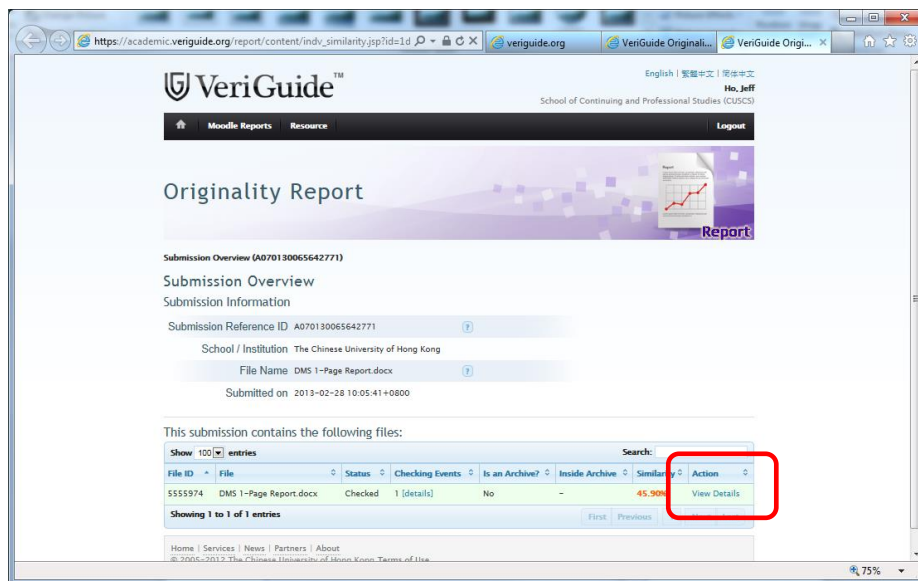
https://academic.veriguide.org/report/content/indv_similarity.jsp?id=1d

veriguide.org

VeriGuide Originali...

VeriGuide Origi...

VeriGuide™

English | 繁體中文 | 简体中文

Ho, Jeff

School of Continuing and Professional Studies (CUSCS)

Moodle Reports Resource

Logout

Originality Report

Report

Report

Submission Overview (A070130065642771)

Submission Overview

Submission Information

Submission Reference ID A070130065642771

School / Institution The Chinese University of Hong Kong

File Name DMS 1-Page Report.docx

Submitted on 2013-02-28 10:05:41+0800

This submission contains the following files:

Show 100 entries

Search:

| File ID | File | Status | Checking Events | Is an Archive? | Inside Archive | Similarity | Action |
|---|---|---|---|---|---|---|---|
| 5555974 | DMS 1-Page Report.docx | Checked | 1 [details] | No | - | 45.90% | View Details |

Showing 1 to 1 of 1 entries

First Previous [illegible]

Home | Services | News | Partners | About

© 2005-2012 The Chinese University of Hong Kong Terms of Use

75%